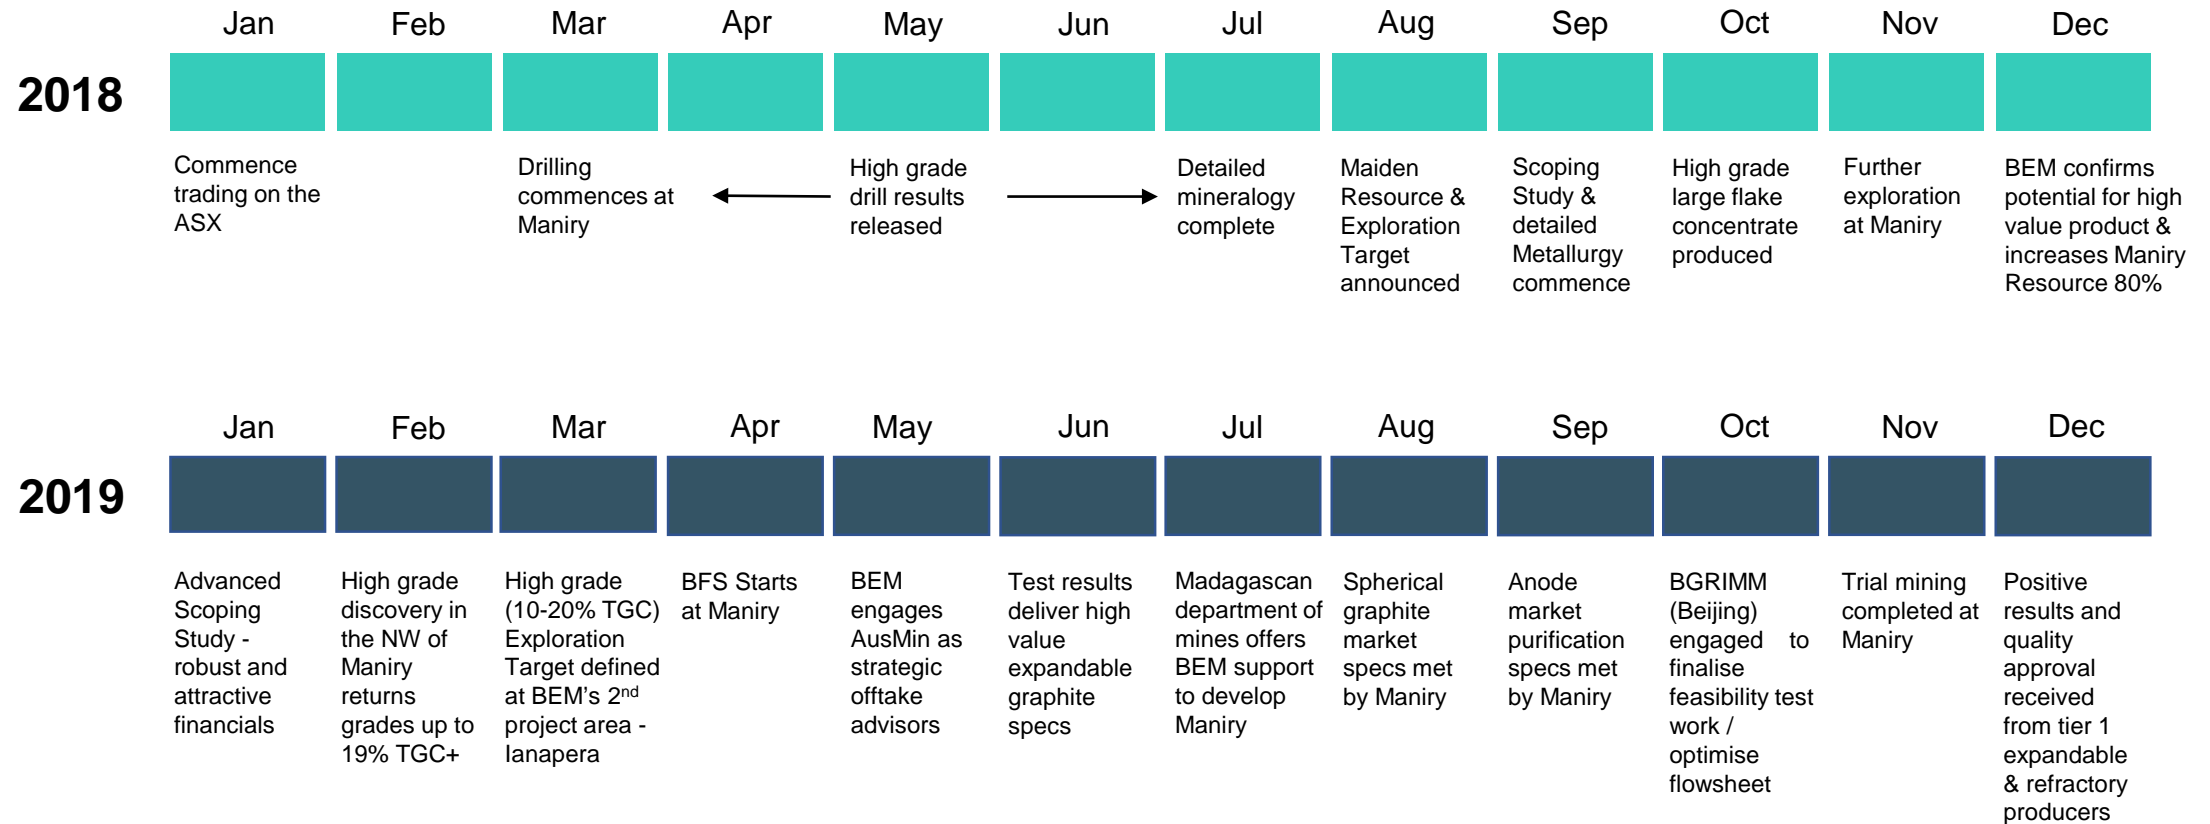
2018

| Jan | Feb | Mar | Apr | May | Jun | Jul | Aug | Sep | Oct | Nov | Dec |
|---|---|---|---|---|---|---|---|---|---|---|---|
| Commence trading on the ASX | | Drilling commences at Maniry | | High grade drill results released | | Detailed mineralogy complete | Maiden Resource & Exploration Target announced | Scoping Study & detailed Metallurgy commence | High grade large flake concentrate produced | Further exploration at Maniry | BEM confirms potential for high value product & increases Maniry Resource 80% |

2019

| Jan | Feb | Mar | Apr | May | Jun | Jul | Aug | Sep | Oct | Nov | Dec |
|---|---|---|---|---|---|---|---|---|---|---|---|
| Advanced Scoping Study - robust and attractive financials | High grade discovery in the NW of Maniry returns grades up to 19% TGC+ | High grade (10-20% TGC) Exploration Target defined at BEM's $2^{nd}$ project area - Ianapera | BFS Starts at Maniry | BEM engages AusMin as strategic offtake advisors | Test results deliver high value expandable graphite specs | Madagascan department of mines offers BEM support to develop Maniry | Spherical graphite market specs met by Maniry | Anode market purification specs met by Maniry | BGRIMM (Beijing) engaged to finalise feasibility test work / optimise flowsheet | Trial mining completed at Maniry | Positive results and quality approval received from tier 1 expandable & refractory producers |